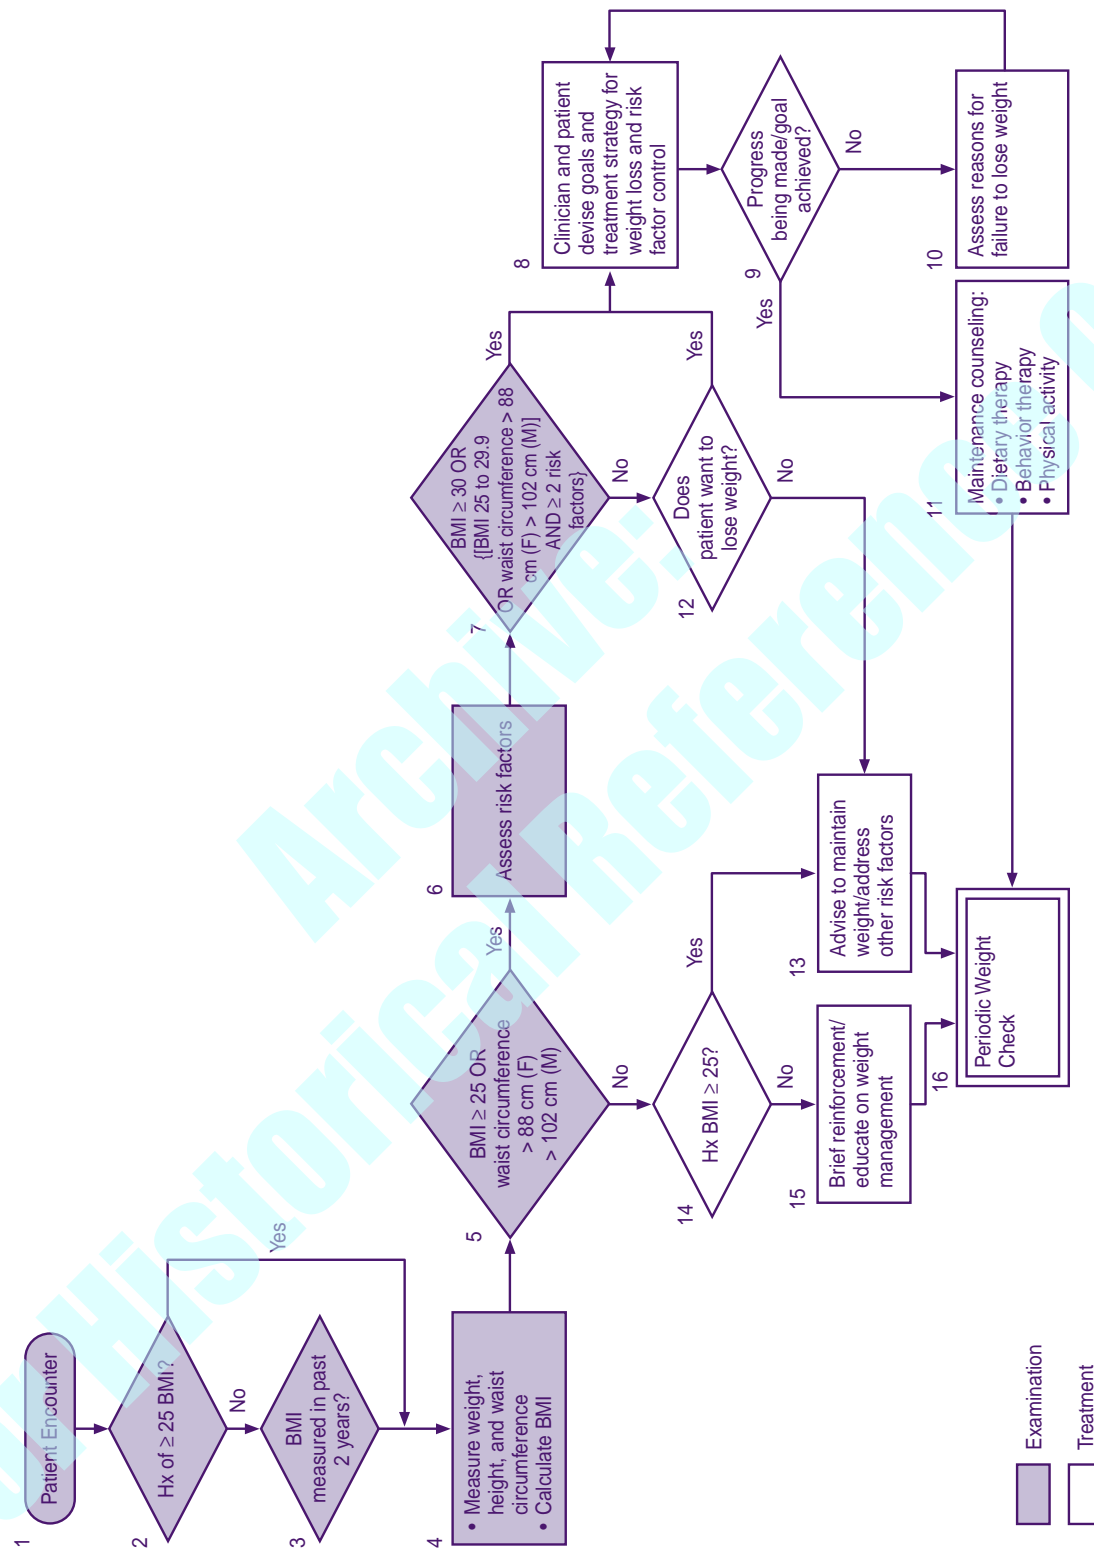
1
Patient Encounter

2
Hx of ≥ 25 BMI?

Yes

No

3
BMI measured in past 2 years?

4
• Measure weight, height, and waist circumference
• Calculate BMI

5
BMI ≥ 25 OR waist circumference > 88 cm (F) > 102 cm (M)

Yes

No

6
Assess risk factors

7
BMI ≥ 30 OR {[BMI 25 to 29.9 OR waist circumference > 88 cm (F) > 102 cm (M)] AND ≥ 2 risk factors}

Yes

No

8
Clinician and patient devise goals and treatment strategy for weight loss and risk factor control

9
Progress being made/goal achieved?

Yes

No

10
Assess reasons for failure to lose weight

11
Maintenance counseling:
• Dietary therapy
• Behavior therapy
• Physical activity

12
Does patient want to lose weight?

Yes

No

13
Advise to maintain weight/address other risk factors

14
Hx BMI ≥ 25?

Yes

No

15
Brief reinforcement/ educate on weight management

16
Periodic Weight Check

Examination

Treatment

Archive: Historical Reference